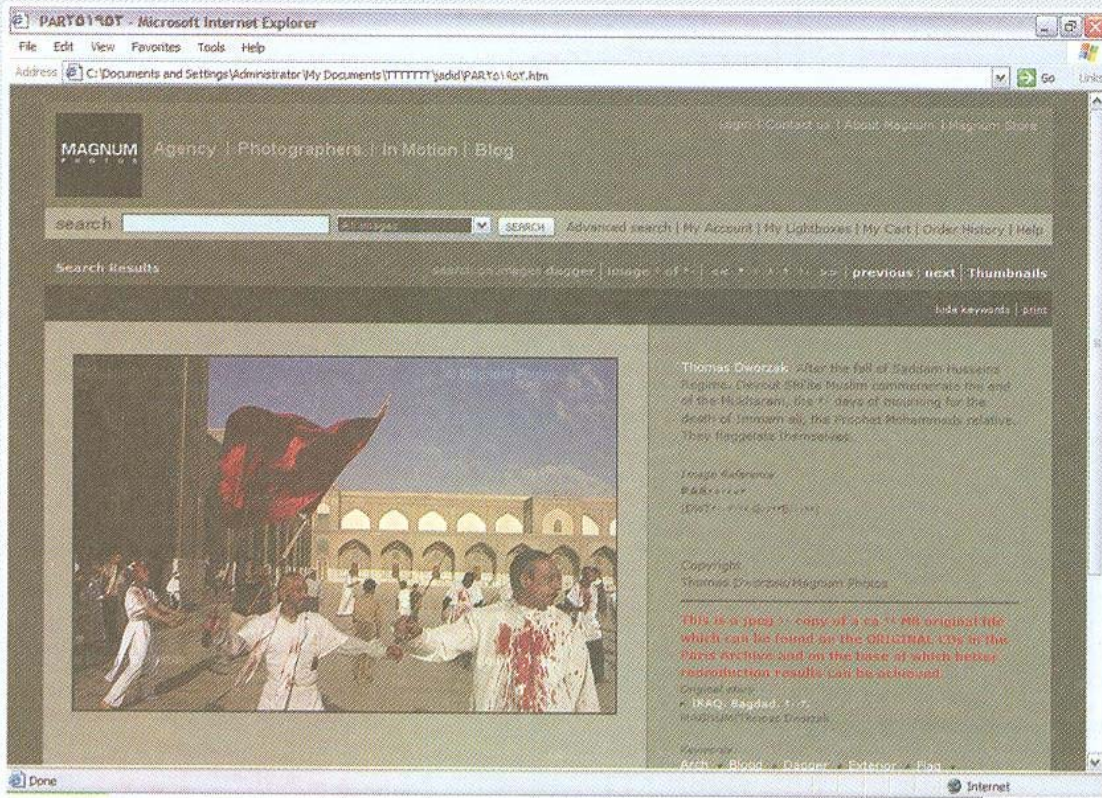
PAR٢٥١٩٥٣ - Microsoft Internet Explorer

File Edit View Favorites Tools Help

Address C:\Documents and Settings\Administrator\My Documents\TTTTTTT\jadid\PAR٢٥١٩٥٣.htm Go Links

MAGNUM PHOTOS Agency | Photographers | In Motion | Blog

Login | Contact us | About Magnum | Magnum Store

search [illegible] SEARCH Advanced search | My Account | My Lightboxes | My Cart | Order History | Help

Search Results

search on images dagger | image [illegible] of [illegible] | << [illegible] >> | previous | next | Thumbnails

hide keywords | print

© Magnum Photos

Thomas Dworzak After the fall of Saddam Hussein's Regime. Devout Shi'ite Muslim commemorate the end of the Muharram, the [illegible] days of mourning for the death of Immam ali, the Prophet Mohammad's relative. They flaggelate themselves.

Image Reference
PAR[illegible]
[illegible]

Copyright
Thomas Dworzak/Magnum Photos

This is a jpeg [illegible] copy of a ca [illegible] MB original file which can be found on the ORIGINAL CDs in the Paris Archive and on the base of which better reproduction results can be achieved.

Original story
• IRAQ. Bagdad. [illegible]
Magnum/Thomas Dworzak

Keywords
Arch • Blood • Dagger • Exterior • Flag •

Done Internet